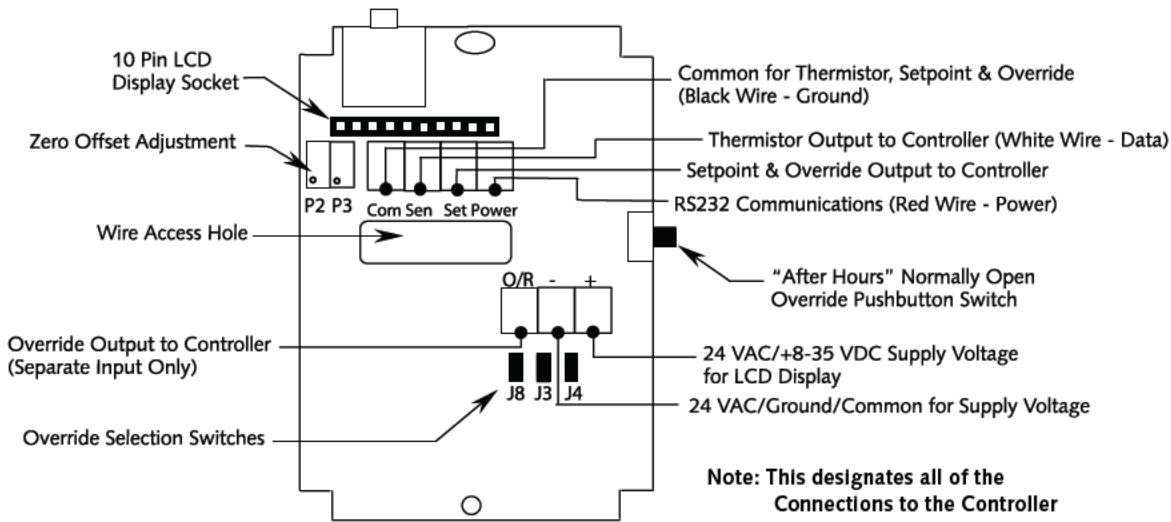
10 Pin LCD Display Socket

Common for Thermistor, Setpoint & Override (Black Wire - Ground)

Zero Offset Adjustment

Thermistor Output to Controller (White Wire - Data)

Setpoint & Override Output to Controller

P2 P3

Com Sen Set Power

RS232 Communications (Red Wire - Power)

Wire Access Hole

"After Hours" Normally Open Override Pushbutton Switch

O/R - +

Override Output to Controller (Separate Input Only)

24 VAC/+8-35 VDC Supply Voltage for LCD Display

J8 J3 J4

24 VAC/Ground/Common for Supply Voltage

Override Selection Switches

Note: This designates all of the Connections to the Controller